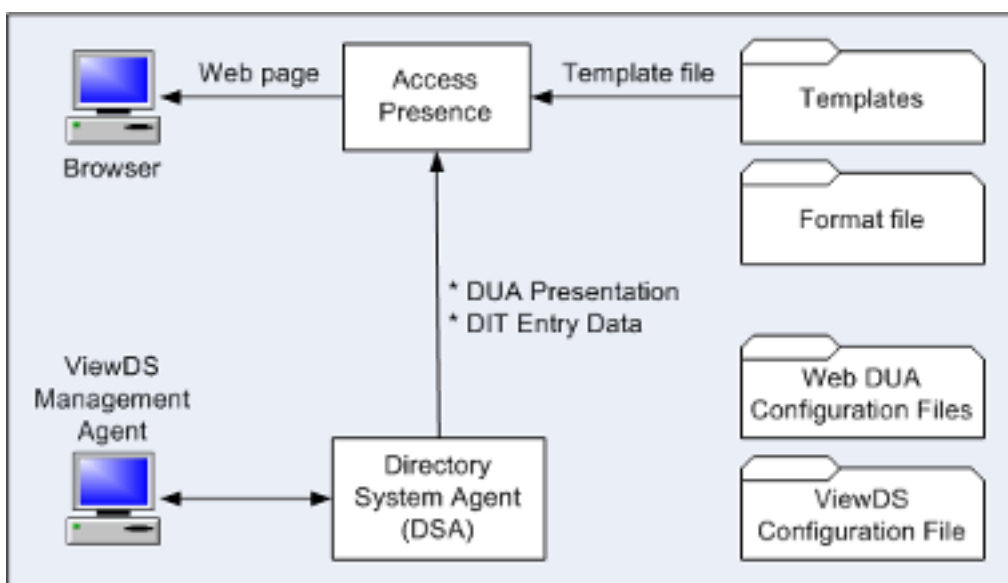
Web page

Access Presence

Template file

Templates

Browser

Format file

* DUA Presentation
* DIT Entry Data

ViewDS Management Agent

Web DUA Configuration Files

Directory System Agent (DSA)

ViewDS Configuration File